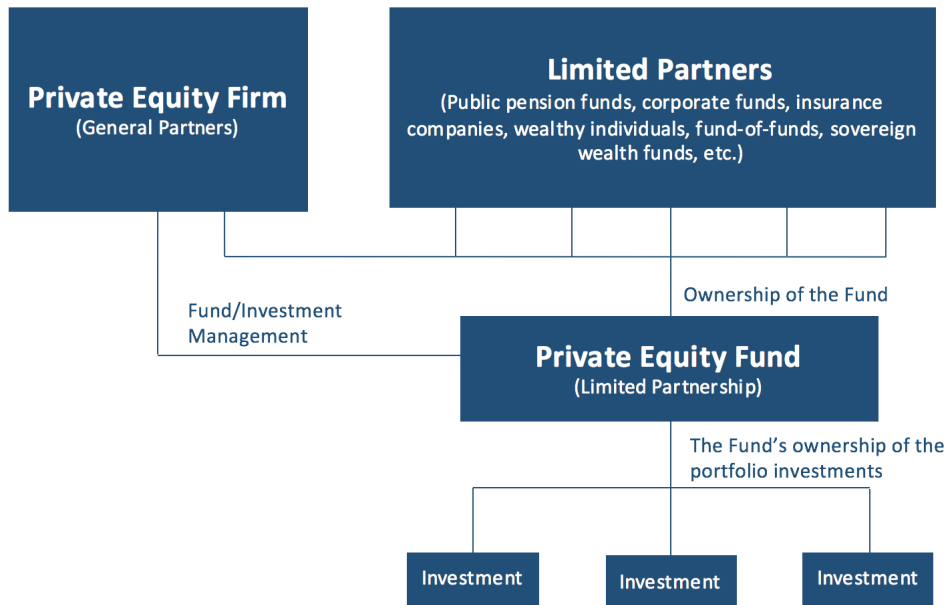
Private Equity Firm
(General Partners)

Limited Partners
(Public pension funds, corporate funds, insurance companies, wealthy individuals, fund-of-funds, sovereign wealth funds, etc.)

Fund/Investment Management

Ownership of the Fund

Private Equity Fund
(Limited Partnership)

The Fund's ownership of the portfolio investments

Investment

Investment

Investment